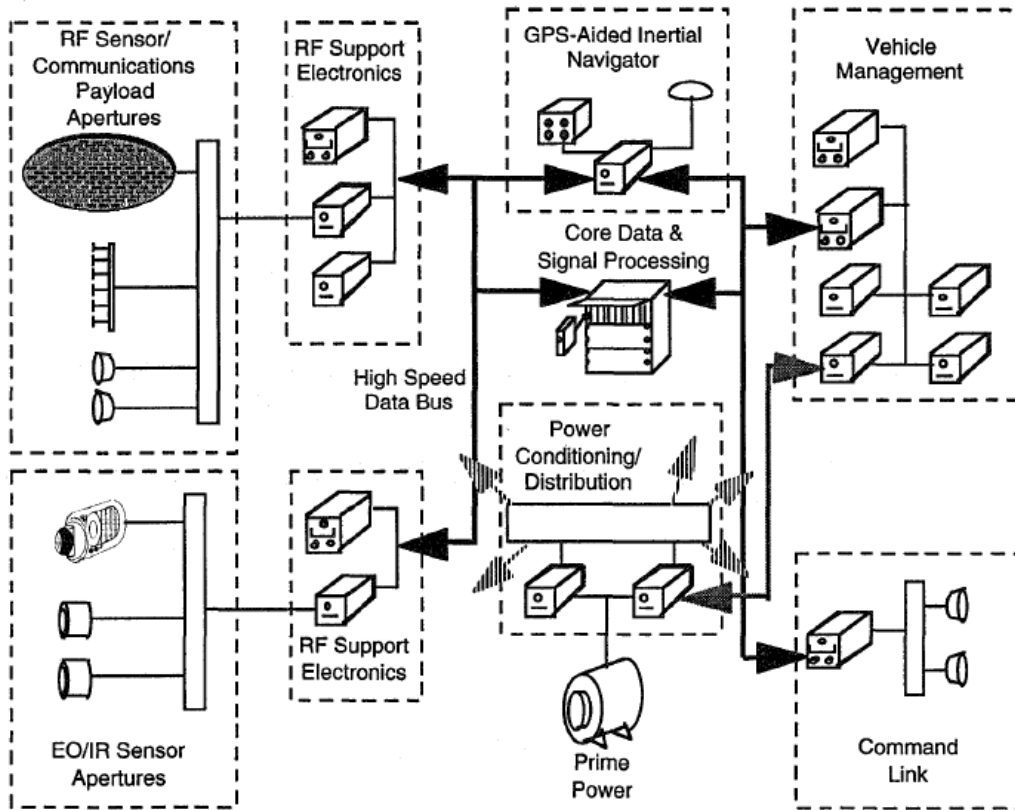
RF Sensor/ Communications Payload Apertures

RF Support Electronics

GPS-Aided Inertial Navigator

Vehicle Management

Core Data & Signal Processing

High Speed Data Bus

Power Conditioning/ Distribution

RF Support Electronics

EO/IR Sensor Apertures

Prime Power

Command Link